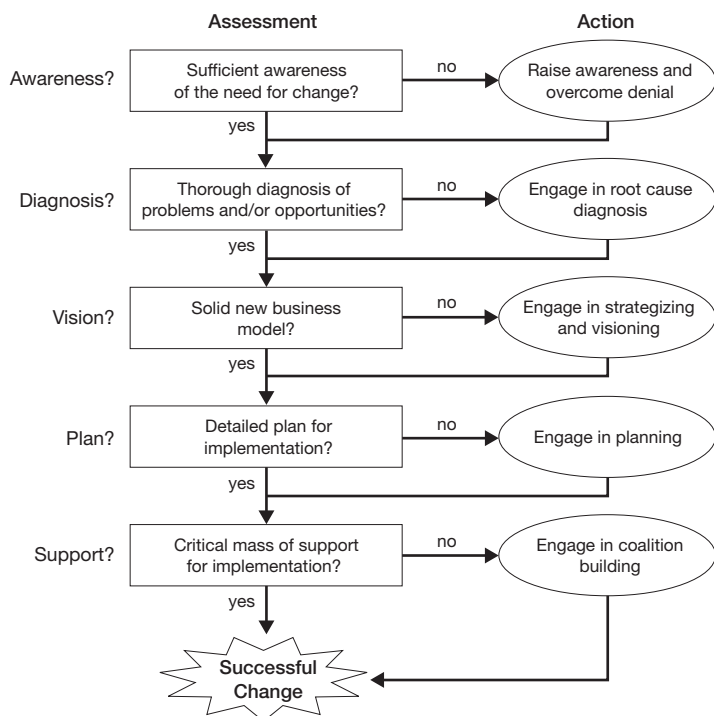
Assessment

Action

Awareness?

Sufficient awareness of the need for change?

no

Raise awareness and overcome denial

yes

Diagnosis?

Thorough diagnosis of problems and/or opportunities?

no

Engage in root cause diagnosis

yes

Vision?

Solid new business model?

no

Engage in strategizing and visioning

yes

Plan?

Detailed plan for implementation?

no

Engage in planning

yes

Support?

Critical mass of support for implementation?

no

Engage in coalition building

yes

Successful Change